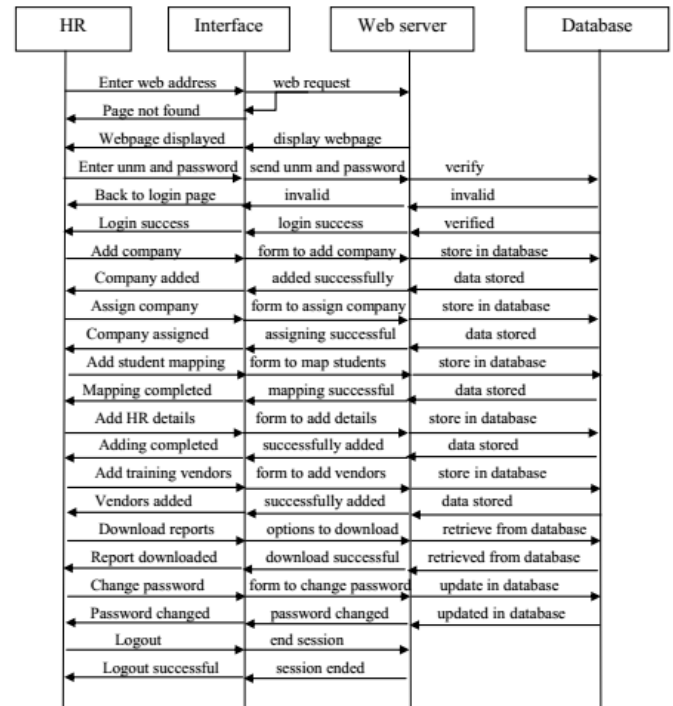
HR

Interface

Web server

Database

Enter web address

web request

Page not found

Webpage displayed

display webpage

Enter unm and password

send unm and password

verify

Back to login page

invalid

invalid

Login success

login success

verified

Add company

form to add company

store in database

Company added

added successfully

data stored

Assign company

form to assign company

store in database

Company assigned

assigning successful

data stored

Add student mapping

form to map students

store in database

Mapping completed

mapping successful

data stored

Add HR details

form to add details

store in database

Adding completed

successfully added

data stored

Add training vendors

form to add vendors

store in database

Vendors added

successfully added

data stored

Download reports

options to download

retrieve from database

Report downloaded

download successful

retrieved from database

Change password

form to change password

update in database

Password changed

password changed

updated in database

Logout

end session

Logout successful

session ended